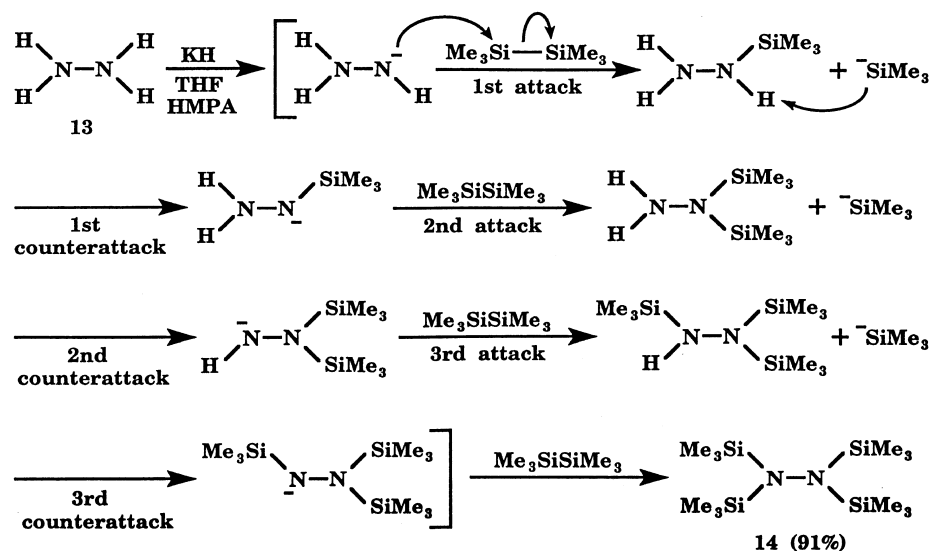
H H N—N H H 13 KH THF HMPA [ H H N—$\bar{N}$ H ] $Me_3Si$—$SiMe_3$ 1st attack H H N—N $SiMe_3$ H + $^-SiMe_3$

1st counterattack H H N—$\bar{N}$ $SiMe_3$ $Me_3SiSiMe_3$ 2nd attack H H N—N $SiMe_3$ $SiMe_3$ + $^-SiMe_3$

2nd counterattack H $\bar{N}$—N $SiMe_3$ $SiMe_3$ $Me_3SiSiMe_3$ 3rd attack $Me_3Si$ H N—N $SiMe_3$ $SiMe_3$ + $^-SiMe_3$

3rd counterattack $Me_3Si$ $\bar{N}$—N $SiMe_3$ $SiMe_3$ ] $Me_3SiSiMe_3$ $Me_3Si$ $Me_3Si$ N—N $SiMe_3$ $SiMe_3$ 14 (91%)